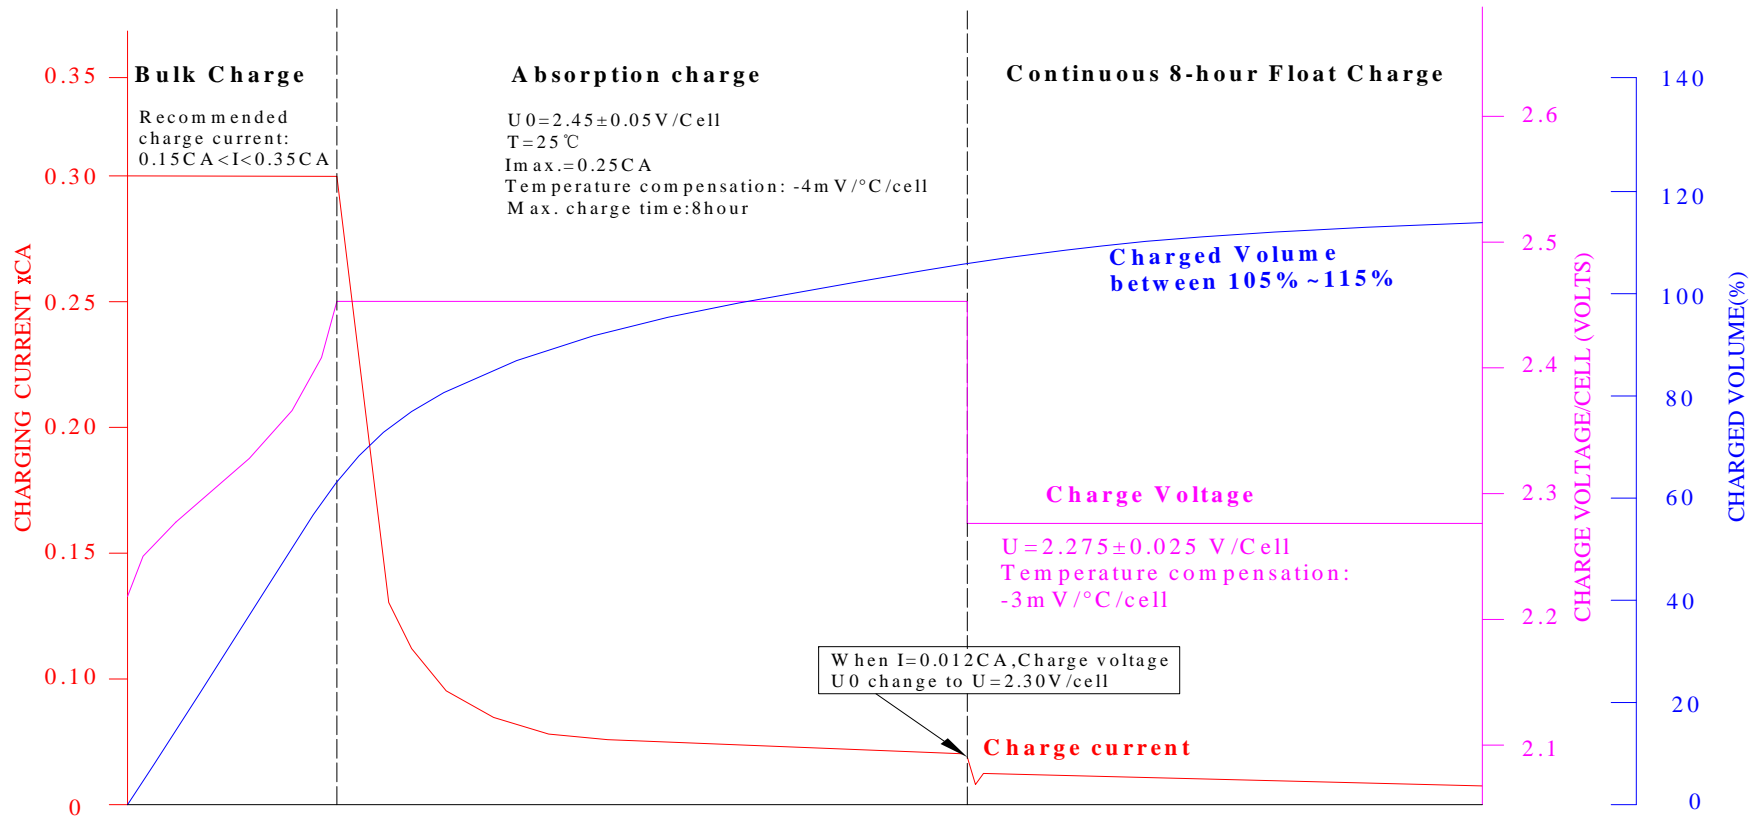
Bulk Charge

Recommended charge current: 0.15CA<I<0.35CA

Absorption charge

U0=2.45±0.05V/Cell
T=25℃
Imax.=0.25CA
Temperature compensation: -4mV/°C/cell
Max. charge time:8hour

Continuous 8-hour Float Charge

Charged Volume between 105%~115%

Charge Voltage

U=2.275±0.025 V/Cell
Temperature compensation: -3mV/°C/cell

When I=0.012CA,Charge voltage U0 change to U=2.30V/cell

Charge current

CHARGING CURRENT xCA
0.35
0.30
0.25
0.20
0.15
0.10
0

2.6
2.5
2.4
2.3
2.2
2.1
CHARGE VOLTAGE/CELL (VOLTS)

140
120
100
80
60
40
20
0
CHARGED VOLUME(%)